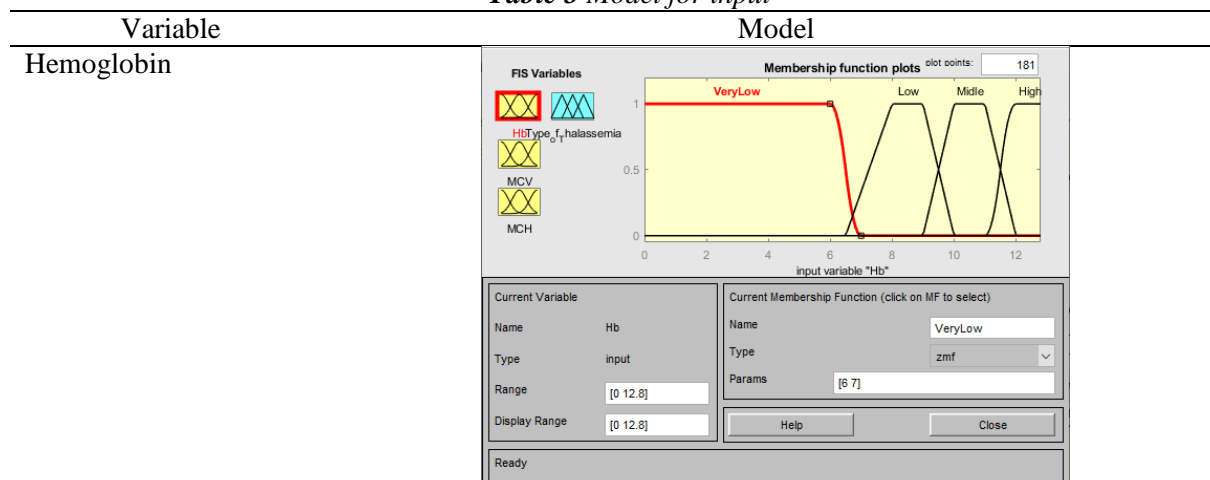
*Table 3 Model for input*

| Variable | Model |
|---|---|
| Hemoglobin | FIS Variables Membership function plots plot points: 181 VeryLow Low Midle High Hb Type_of_Thalassemia MCV MCH 1 0.5 0 0 2 4 6 8 10 12 input variable "Hb" Current Variable Name Hb Type input Range [0 12.8] Display Range [0 12.8] Current Membership Function (click on MF to select) Name VeryLow Type zmf Params [6 7] Help Close Ready |